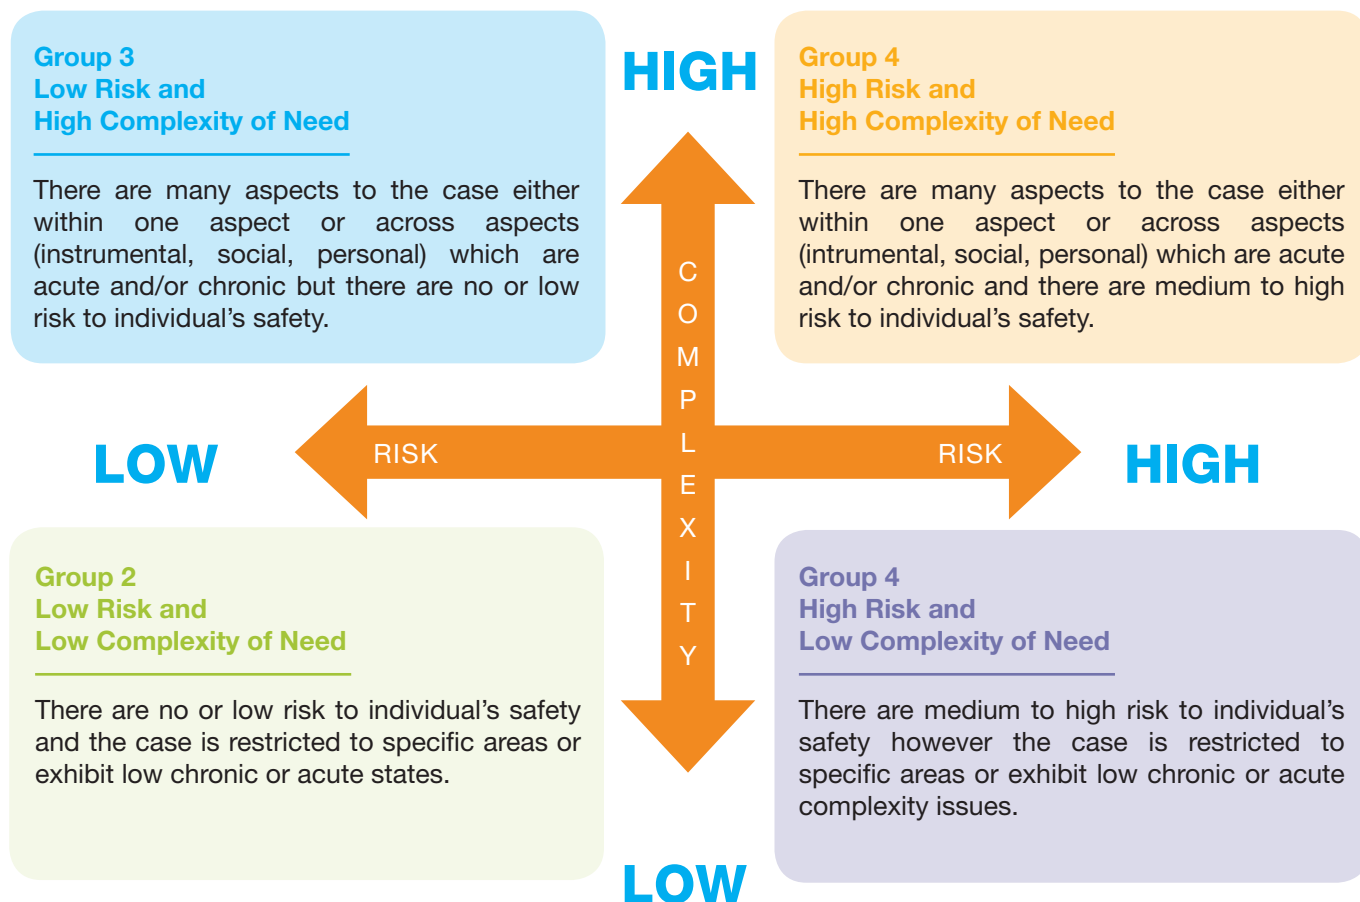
Group 3
Low Risk and
High Complexity of Need

There are many aspects to the case either within one aspect or across aspects (instrumental, social, personal) which are acute and/or chronic but there are no or low risk to individual's safety.

HIGH

Group 4
High Risk and
High Complexity of Need

There are many aspects to the case either within one aspect or across aspects (intrumental, social, personal) which are acute and/or chronic and there are medium to high risk to individual's safety.

COMPLEXITY

LOW

RISK

RISK

HIGH

Group 2
Low Risk and
Low Complexity of Need

There are no or low risk to individual's safety and the case is restricted to specific areas or exhibit low chronic or acute states.

Group 4
High Risk and
Low Complexity of Need

There are medium to high risk to individual's safety however the case is restricted to specific areas or exhibit low chronic or acute complexity issues.

LOW